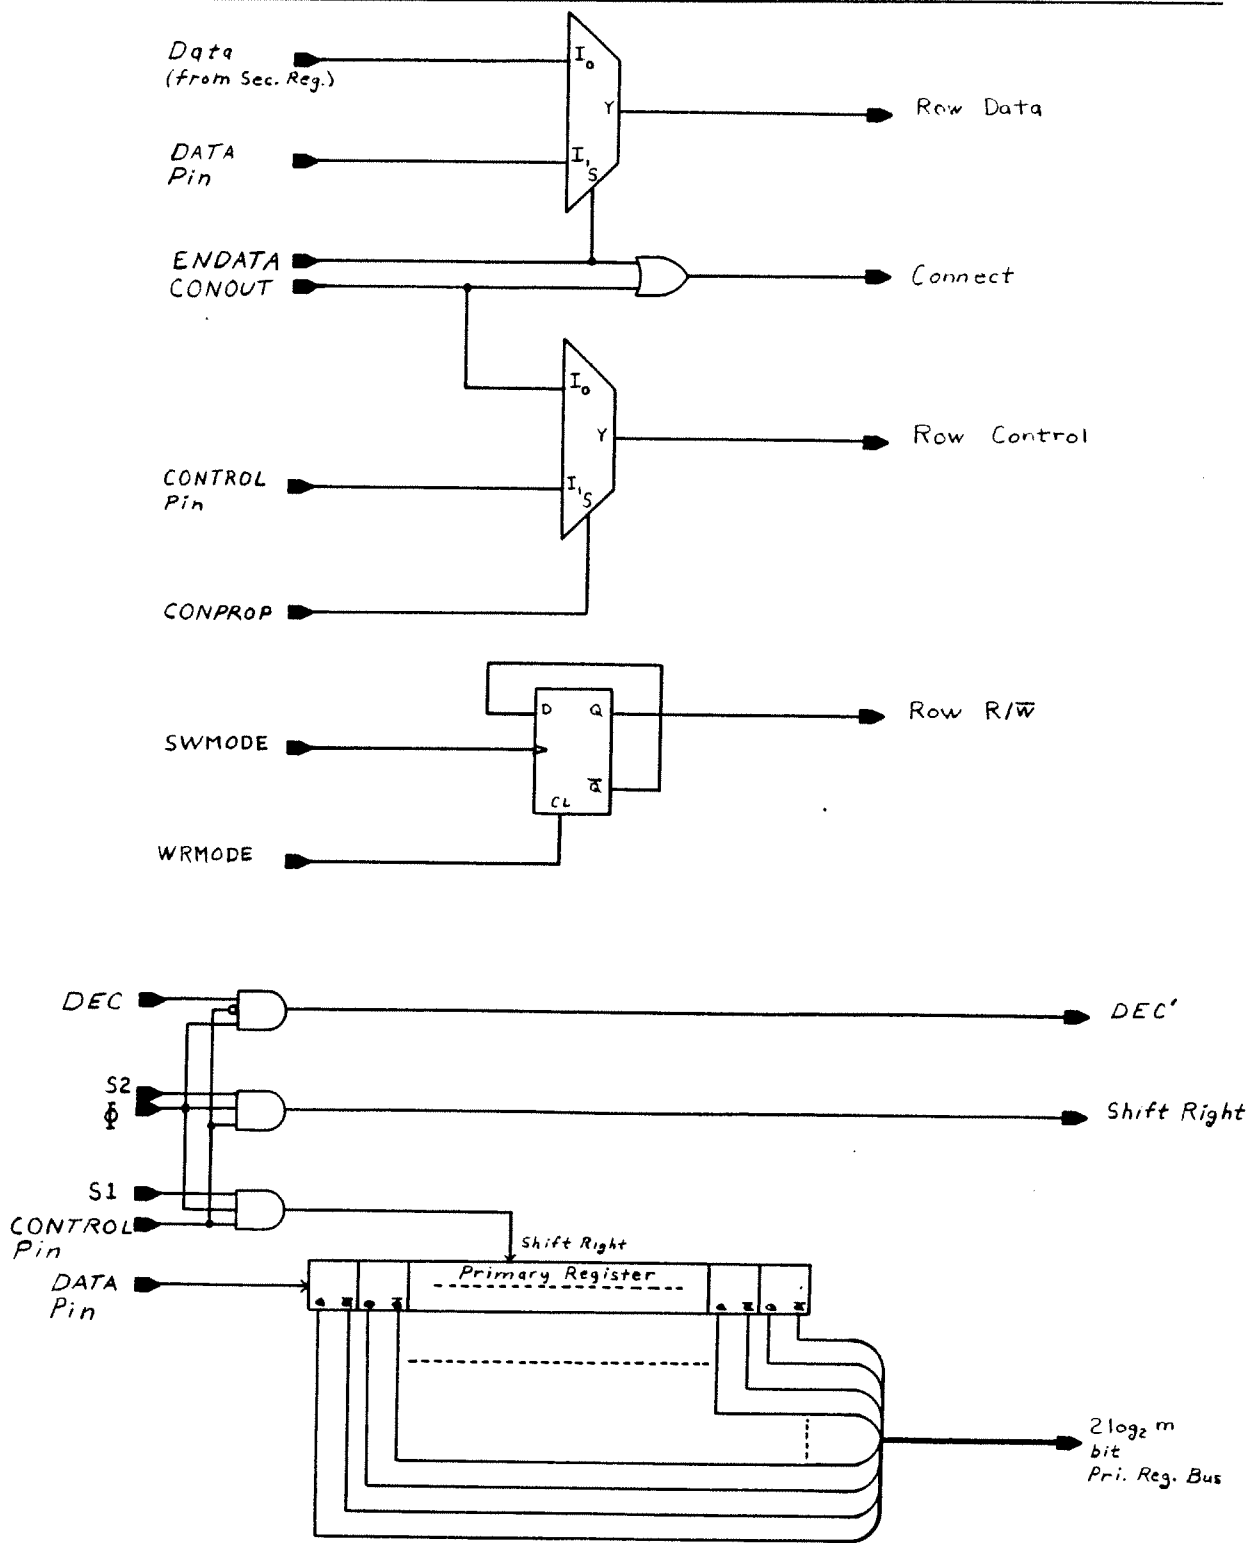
Data
(from Sec. Reg.)

$I_0$

Y

Row Data

DATA
Pin

$I_1$
S

ENDATA
CONOUT

Connect

$I_0$

Y

Row Control

CONTROL
Pin

$I_1$
S

CONPROP

D Q

Row R/$\overline{W}$

SWMODE

$\overline{Q}$

CL

WRMODE

DEC

DEC'

S2
$\Phi$

Shift Right

S1
CONTROL
Pin

Shift Right

DATA
Pin

Primary Register

$2\log_2 m$
bit
Pri. Reg. Bus